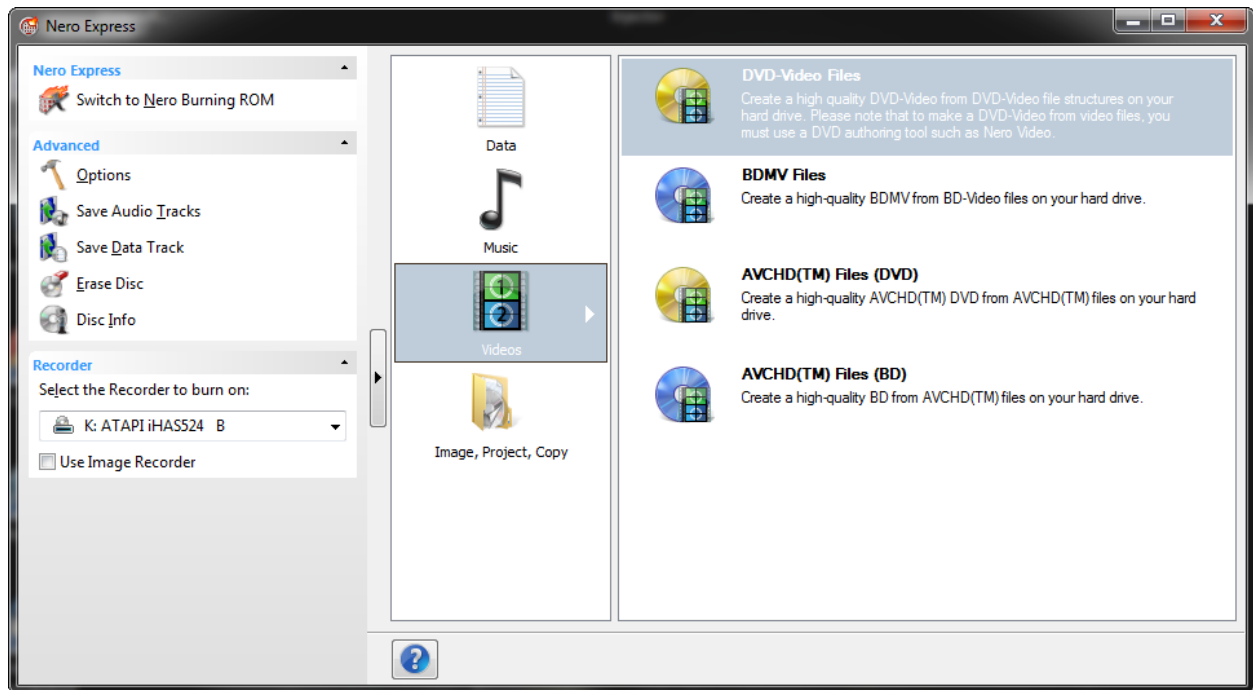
Nero Express

Nero Express
Switch to Nero Burning ROM

Advanced
Options
Save Audio Tracks
Save Data Track
Erase Disc
Disc Info

Recorder
Select the Recorder to burn on:
K: ATAPI iHAS524 B
Use Image Recorder

Data
Music
Videos
Image, Project, Copy

DVD-Video Files
Create a high quality DVD-Video from DVD-Video file structures on your hard drive. Please note that to make a DVD-Video from video files, you must use a DVD authoring tool such as Nero Video.

BDMV Files
Create a high-quality BDMV from BD-Video files on your hard drive.

AVCHD(TM) Files (DVD)
Create a high-quality AVCHD(TM) DVD from AVCHD(TM) files on your hard drive.

AVCHD(TM) Files (BD)
Create a high-quality BD from AVCHD(TM) files on your hard drive.

?